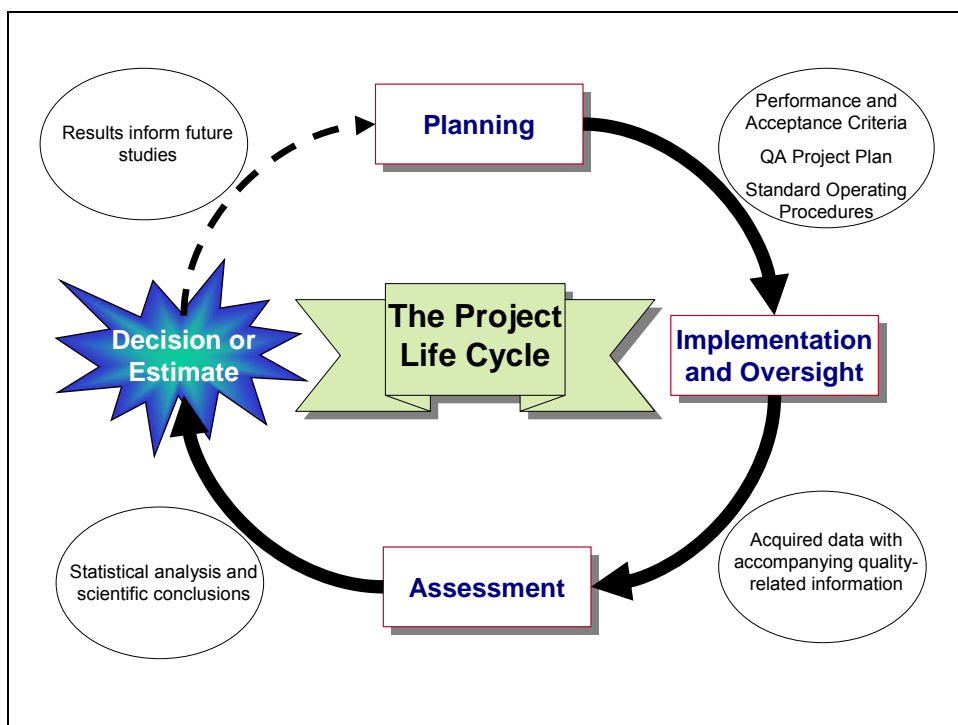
Results inform future studies

Planning

Performance and Acceptance Criteria

QA Project Plan

Standard Operating Procedures

Decision or Estimate

The Project Life Cycle

Implementation and Oversight

Acquired data with accompanying quality-related information

Statistical analysis and scientific conclusions

Assessment